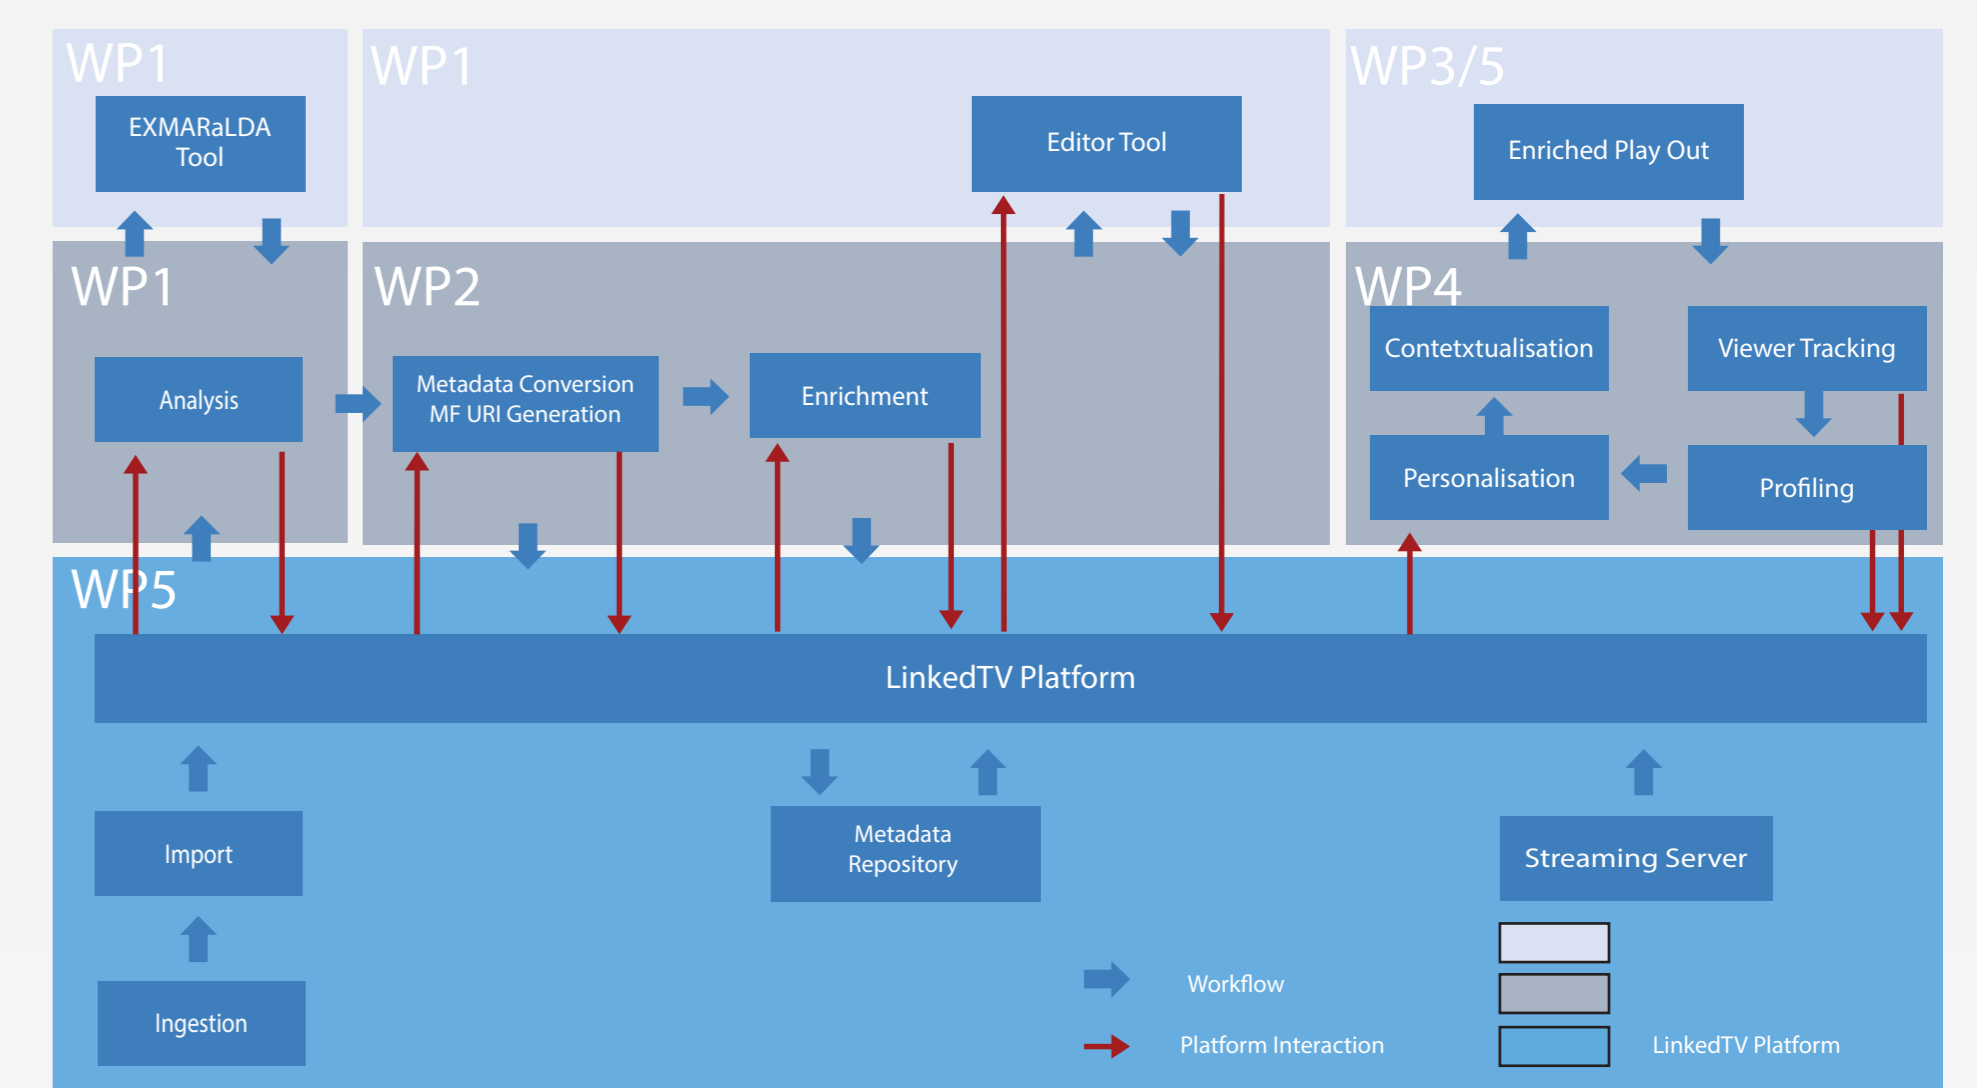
WP1

EXMARaLDA Tool

WP1

Editor Tool

WP3/5

Enriched Play Out

WP1

Analysis

WP2

Metadata Conversion MF URI Generation

Enrichment

WP4

Contetxtualisation

Viewer Tracking

Personalisation

Profiling

WP5

LinkedTV Platform

Import

Ingestion

Metadata Repository

Streaming Server

Workflow

Platform Interaction

LinkedTV Platform